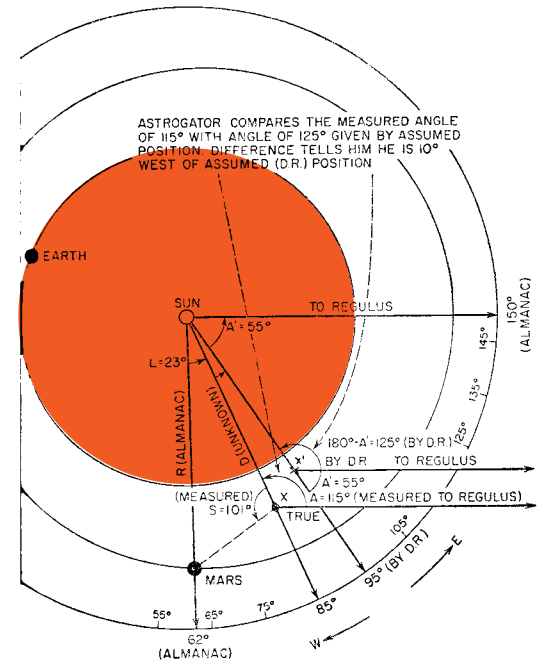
ASTROGATOR COMPARES THE MEASURED ANGLE OF 115° WITH ANGLE OF 125° GIVEN BY ASSUMED POSITION. DIFFERENCE TELLS HIM HE IS 10° WEST OF ASSUMED (D.R.) POSITION

EARTH

SUN

TO REGULUS

A' = 55°

L = 23°

150° (ALMANAC)

145°

135°

125°

R (ALMANAC)

D (UNKNOWN)

180° - A' = 125° (BY D.R.)

x'

BY D.R.

TO REGULUS

A' = 55°

(MEASURED) S = 101°

x

A = 115° (MEASURED TO REGULUS)

TRUE

105°

95° (BY D.R.)

E

MARS

55°

65°

75°

85°

62° (ALMANAC)

W